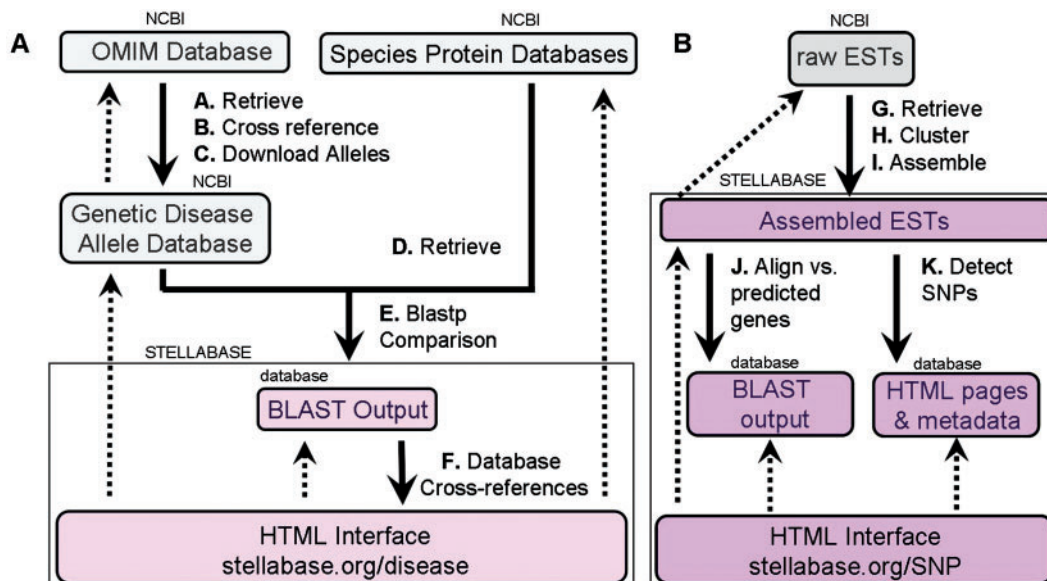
A

NCBI

OMIM Database

NCBI

Species Protein Databases

A. Retrieve
B. Cross reference
C. Download Alleles

NCBI

Genetic Disease Allele Database

D. Retrieve

E. Blastp Comparison

STELLABASE

database

BLAST Output

F. Database Cross-references

HTML Interface
stellabase.org/disease

B

NCBI

raw ESTs

G. Retrieve
H. Cluster
I. Assemble

STELLABASE

Assembled ESTs

J. Align vs. predicted genes

K. Detect SNPs

database

BLAST output

database

HTML pages & metadata

HTML Interface
stellabase.org/SNP